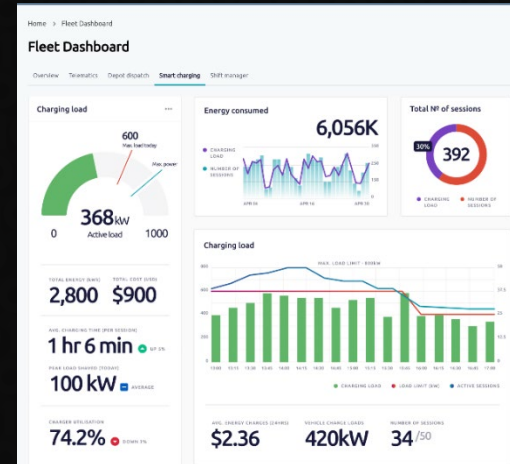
Home > Fleet Dashboard

Fleet Dashboard

Overview Telematics Depot dispatch Smart charging Shift manager

Charging load ...

600
Max load today

Max power

368kW
Active load

0 1000

TOTAL ENERGY (kWh) 2,800
TOTAL COST (USD) $900

AVG. CHARGING TIME (PER SESSION)
1 hr 6 min UP 5%

PEAK LOAD SHAVED (TODAY)
100 kW AVERAGE

CHARGER UTILISATION
74.2% DOWN 3%

Energy consumed
6,056K

CHARGING LOAD
NUMBER OF SESSIONS

APR 03 APR 16 APR 30

Total Nº of sessions
30%
392
CHARGING LOAD
NUMBER OF SESSIONS

Charging load
MAX. LOAD LIMIT - 800KW

800
600
400
200
0

30
22.5
15
7.5
0

13:00 13:15 13:30 13:45 14:00 14:15 14:30 14:45 15:00 15:15 15:30 15:45 16:00 16:15 16:30 16:45 17:00

CHARGING LOAD LOAD LIMIT (KW) ACTIVE SESSIONS

AVG. ENERGY CHARGES (24HRS)
$2.36

VEHICLE CHARGE LOADS
420kW

NUMBER OF SESSIONS
34/50